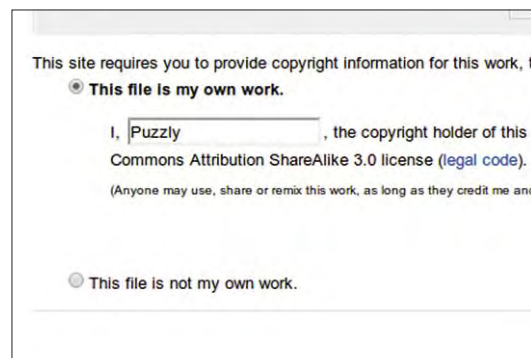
This site requires you to provide copyright information for this work, t

This file is my own work.

I, Puzzly , the copyright holder of this Commons Attribution ShareAlike 3.0 license (legal code).

(Anyone may use, share or remix this work, as long as they credit me and

This file is not my own work.